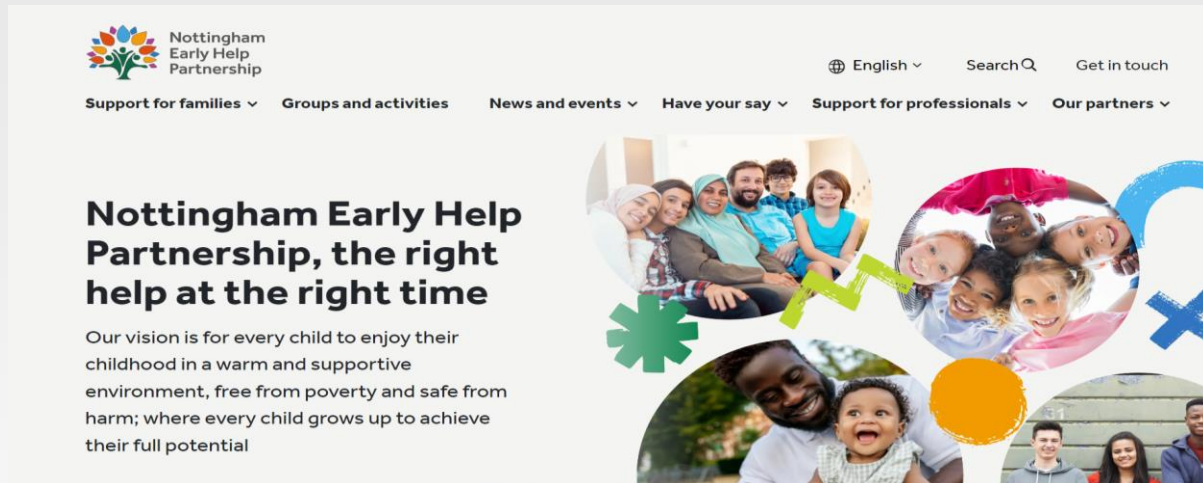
Nottingham Early Help Partnership

English ⌄ Search Get in touch

Support for families ⌄ Groups and activities News and events ⌄ Have your say ⌄ Support for professionals ⌄ Our partners ⌄

Nottingham Early Help Partnership, the right help at the right time

Our vision is for every child to enjoy their childhood in a warm and supportive environment, free from poverty and safe from harm; where every child grows up to achieve their full potential